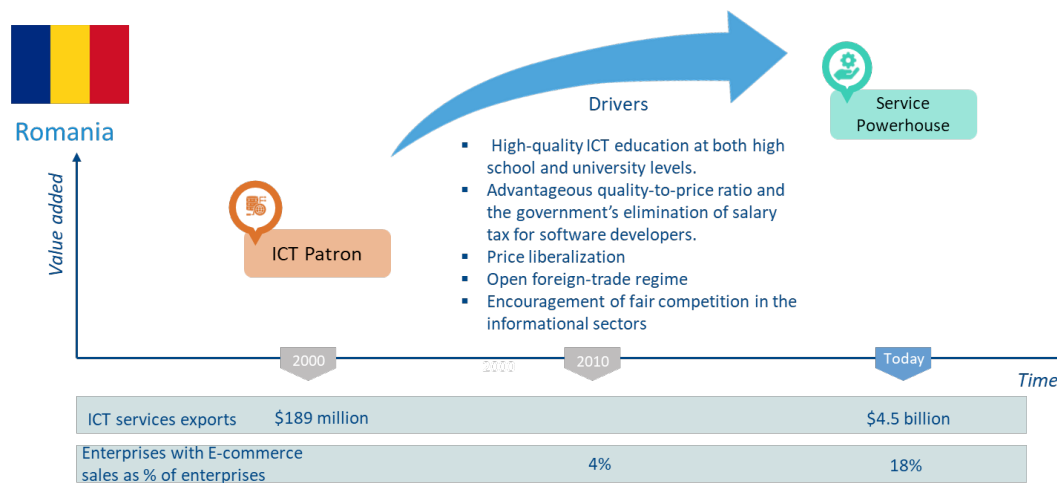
Romania

Value added

ICT Patron

Drivers

- High-quality ICT education at both high school and university levels.
- Advantageous quality-to-price ratio and the government's elimination of salary tax for software developers.
- Price liberalization
- Open foreign-trade regime
- Encouragement of fair competition in the informational sectors

Service Powerhouse

2000

2010

Today

Time

| ICT services exports | $189 million | | $4.5 billion |
|---|---|---|---|
| Enterprises with E-commerce sales as % of enterprises | | 4% | 18% |